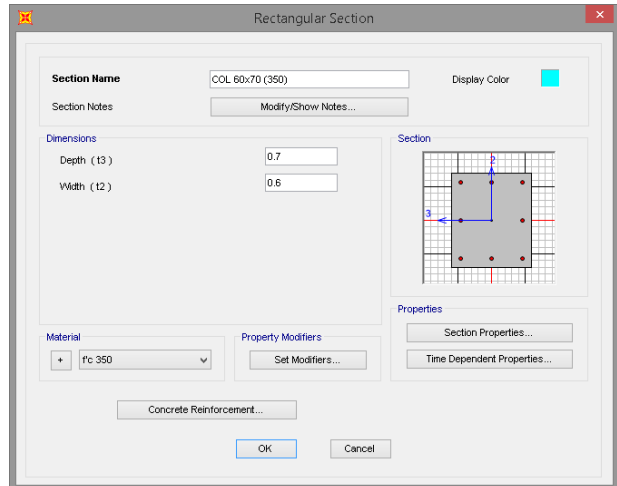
Rectangular Section

Section Name
COL 60x70 (350)
Display Color

Section Notes
Modify/Show Notes...

Dimensions
Depth (t3)
0.7
Width (t2)
0.6

Section
2
3

Properties
Section Properties...
Time Dependent Properties...

Material
+
f'c 350

Property Modifiers
Set Modifiers...

Concrete Reinforcement...

OK
Cancel